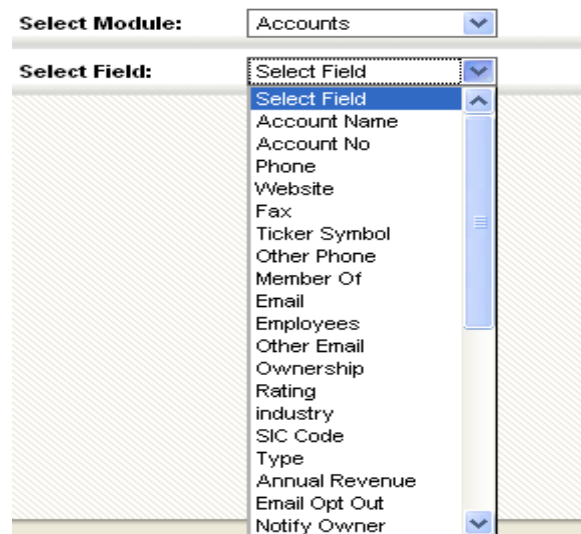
Select Module: Accounts

Select Field: Select Field

Select Field
Account Name
Account No
Phone
Website
Fax
Ticker Symbol
Other Phone
Member Of
Email
Employees
Other Email
Ownership
Rating
industry
SIC Code
Type
Annual Revenue
Email Opt Out
Notify Owner